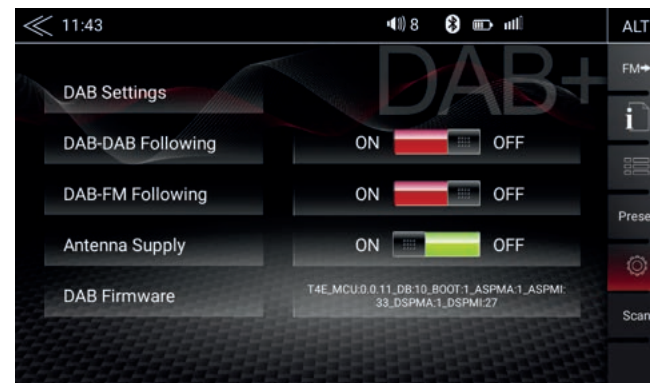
11:43 8

ALT

DAB+

FM

i

Prese

Scan

DAB Settings

DAB-DAB Following ON OFF

DAB-FM Following ON OFF

Antenna Supply ON OFF

DAB Firmware T4E_MCU:0.0.11_DB:10_BOOT:1_ASPMA:1_ASPMI:33_DSPMA:1_DSPMI:27